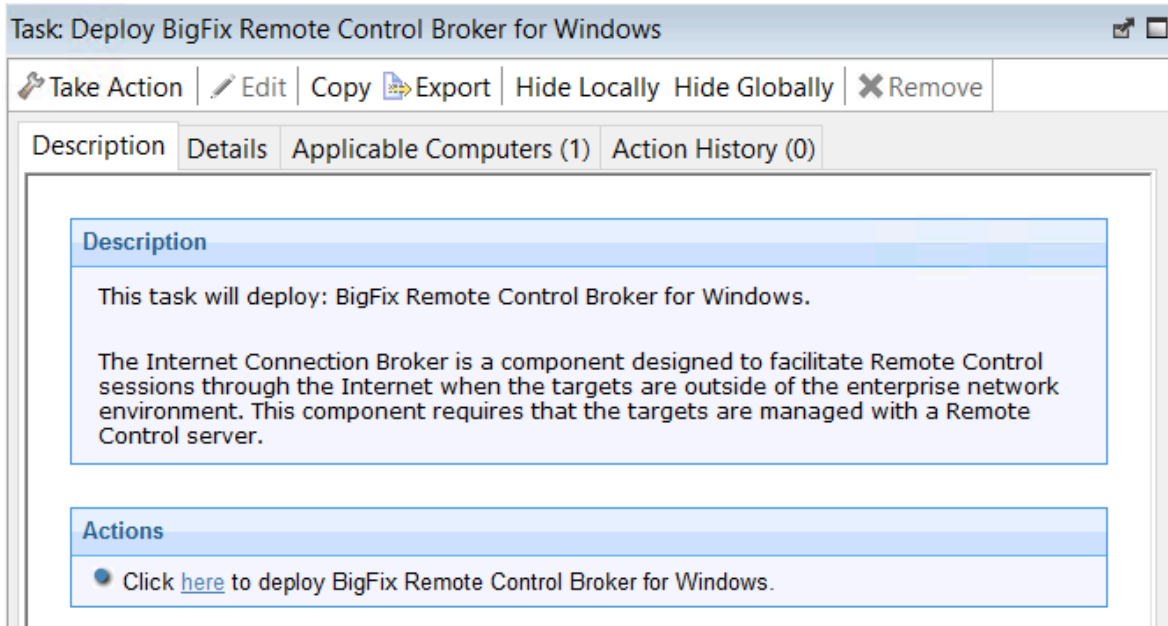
Task: Deploy BigFix Remote Control Broker for Windows

Take Action | Edit | Copy | Export | Hide Locally | Hide Globally | Remove

Description | Details | Applicable Computers (1) | Action History (0)

Description

This task will deploy: BigFix Remote Control Broker for Windows.

The Internet Connection Broker is a component designed to facilitate Remote Control sessions through the Internet when the targets are outside of the enterprise network environment. This component requires that the targets are managed with a Remote Control server.

Actions

Click here to deploy BigFix Remote Control Broker for Windows.